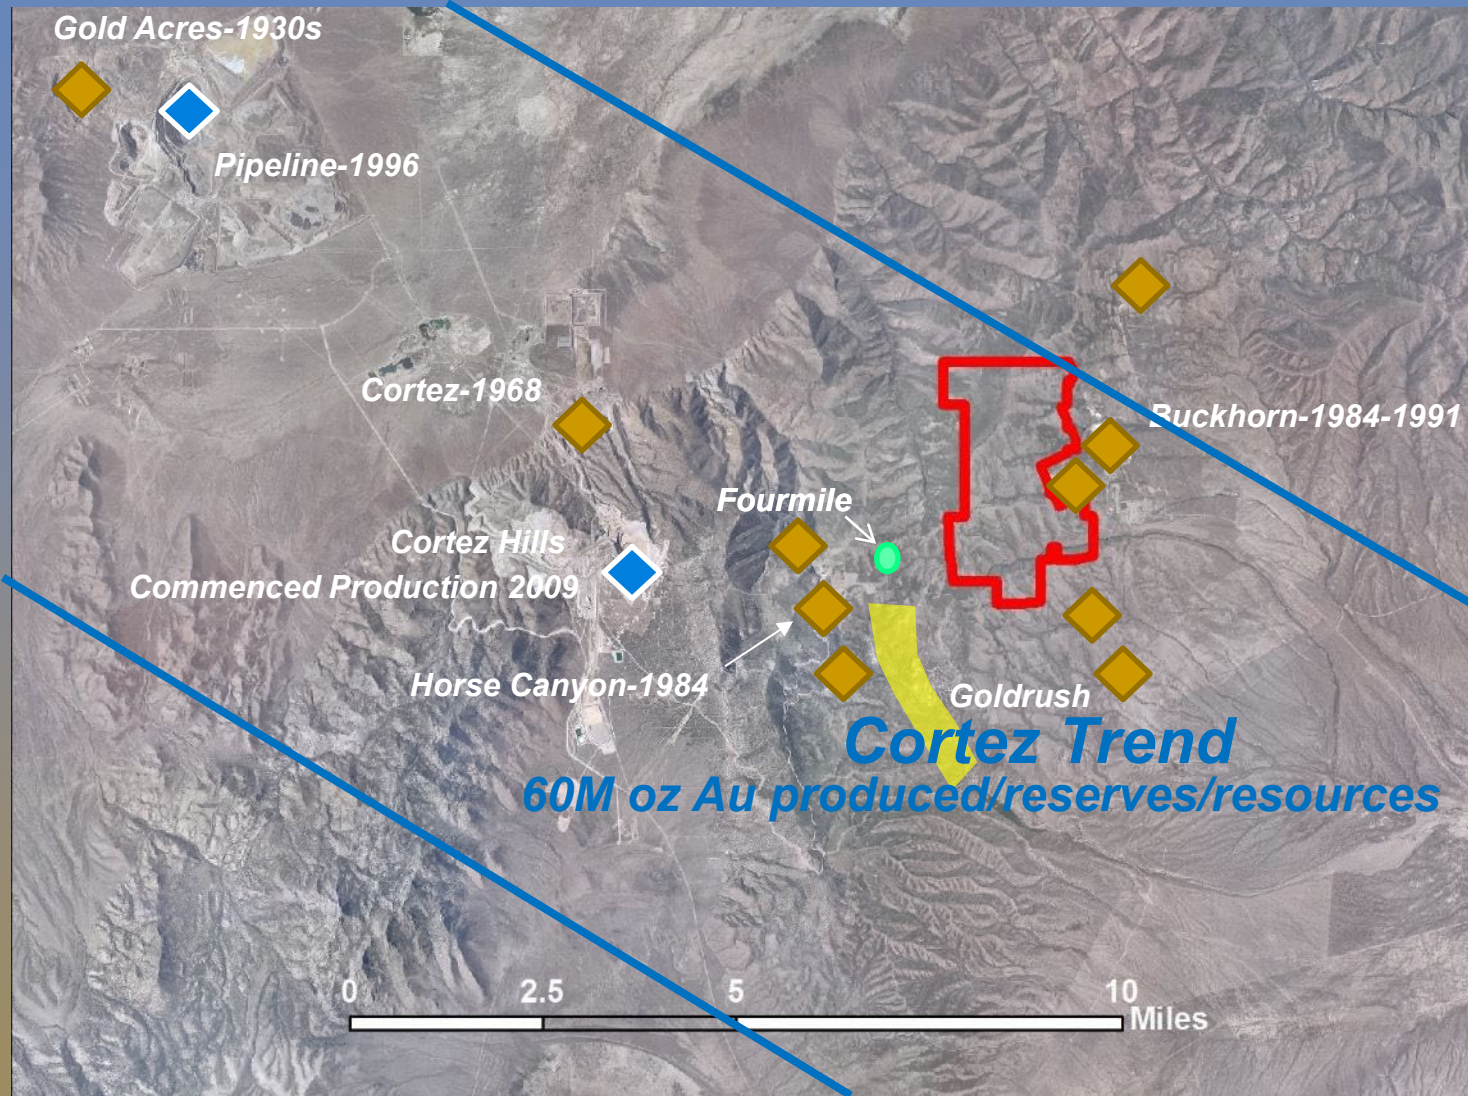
Gold Acres-1930s

Pipeline-1996

Cortez-1968

Buckhorn-1984-1991

Fourmile

Cortez Hills
Commenced Production 2009

Horse Canyon-1984

Goldrush

Cortez Trend
60M oz Au produced/reserves/resources

0 2.5 5 10 Miles